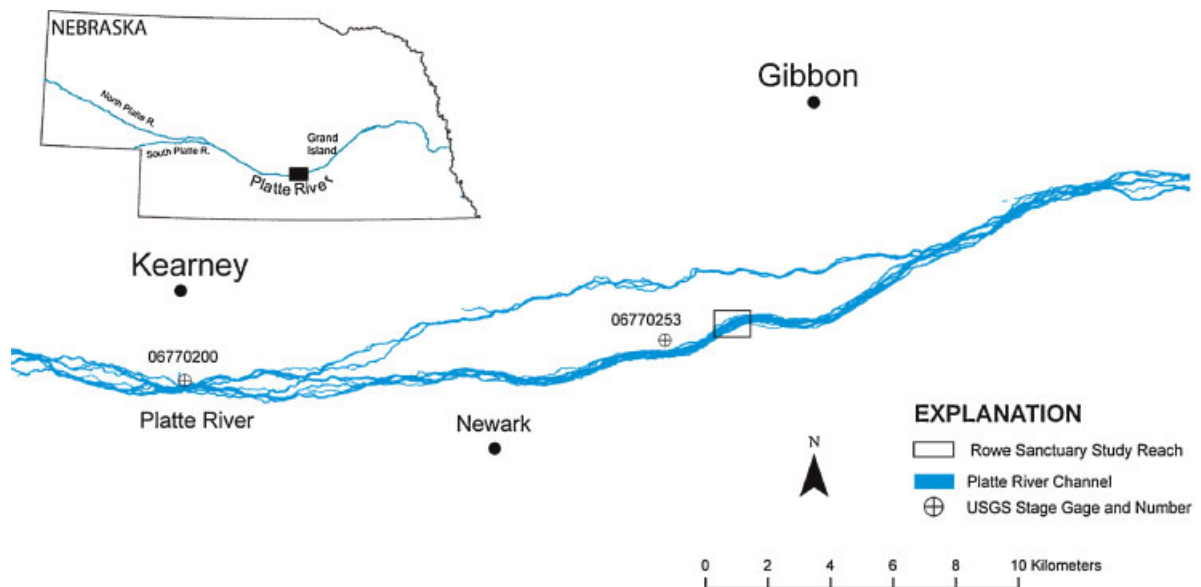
NEBRASKA

North Platte R.

South Platte R.

Grand Island

Platte River

Gibbon

Kearney

06770253

06770200

Platte River

Newark

EXPLANATION

N

Rowe Sanctuary Study Reach

Platte River Channel

USGS Stage Gage and Number

0 2 4 6 8 10 Kilometers